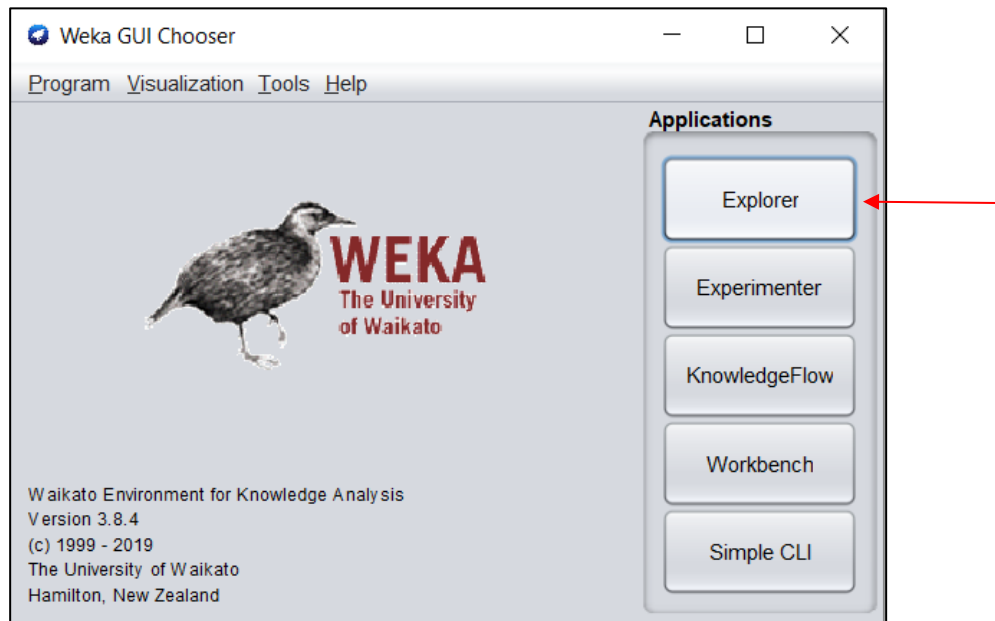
Weka GUI Chooser

Program Visualization Tools Help

WEKA
The University
of Waikato

Applications

Explorer

Experimenter

KnowledgeFlow

Workbench

Simple CLI

Waikato Environment for Knowledge Analysis
Version 3.8.4
(c) 1999 - 2019
The University of Waikato
Hamilton, New Zealand